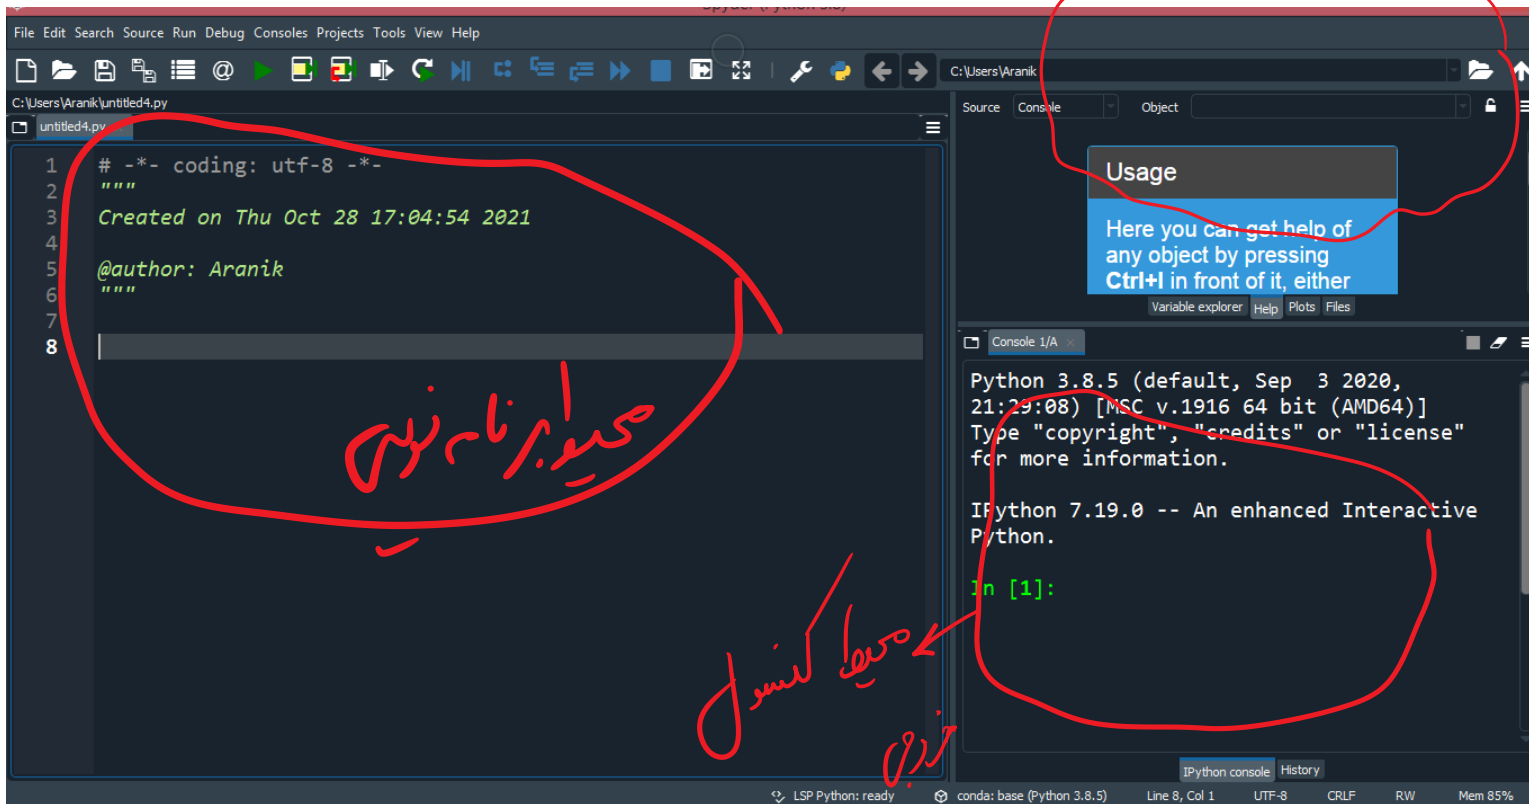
Spyder (Python 3.8)

File Edit Search Source Run Debug Consoles Projects Tools View Help

C:\Users\Aranik

C:\Users\Aranik\untitled4.py

untitled4.py

1 # -*- coding: utf-8 -*-
2 """
3 Created on Thu Oct 28 17:04:54 2021
4
5 @author: Aranik
6 """
7
8

محیط برنامه نویسی

Source Console Object

Usage

Here you can get help of any object by pressing Ctrl+I in front of it, either

Variable explorer Help Plots Files

Console 1/A

Python 3.8.5 (default, Sep 3 2020, 21:29:08) [MSC v.1916 64 bit (AMD64)]
Type "copyright", "credits" or "license" for more information.

IPython 7.19.0 -- An enhanced Interactive Python.

In [1]:

محیط کنسول
خروجی

IPython console History

LSP Python: ready conda: base (Python 3.8.5) Line 8, Col 1 UTF-8 CRLF RW Mem 85%